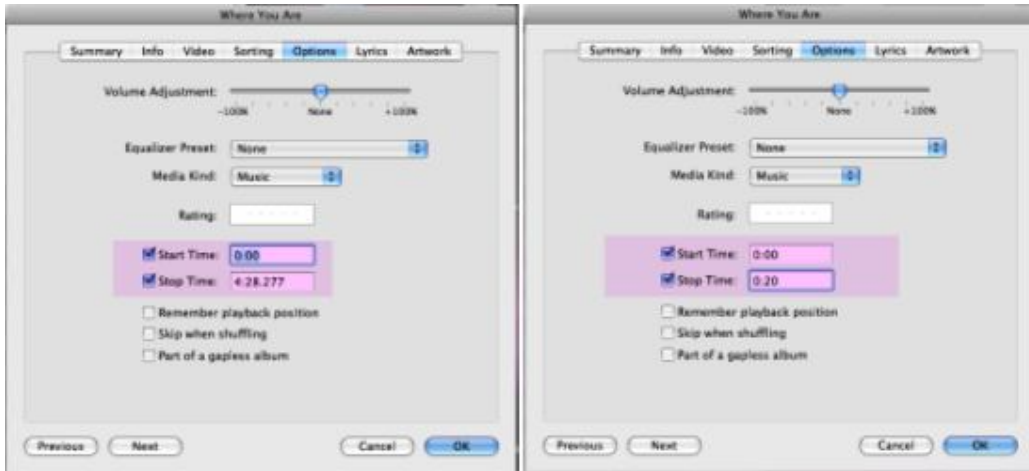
Where You Are

Summary Info Video Sorting Options Lyrics Artwork

Volume Adjustment:
-100% None +100%

Equalizer Preset: None
Media Kind: Music

Rating:

Start Time: 0:00
Stop Time: 4:28.277

Remember playback position
Skip when shuffling
Part of a gapless album

Previous Next Cancel OK

Where You Are

Summary Info Video Sorting Options Lyrics Artwork

Volume Adjustment:
-100% None +100%

Equalizer Preset: None
Media Kind: Music

Rating:

Start Time: 0:00
Stop Time: 0:20

Remember playback position
Skip when shuffling
Part of a gapless album

Previous Next Cancel OK